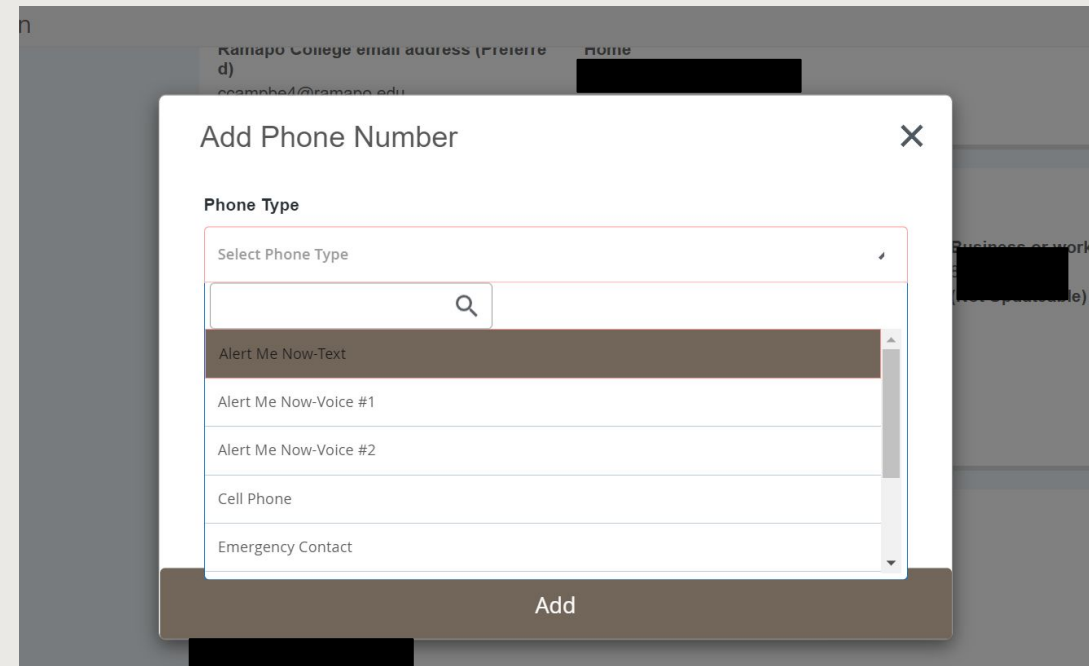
n

Ramapo College email address (Preferred)
ccampbe4@ramapo.edu

Home

Business or work
(Not Updatable)

Add Phone Number

×

Phone Type

Select Phone Type

Alert Me Now-Text

Alert Me Now-Voice #1

Alert Me Now-Voice #2

Cell Phone

Emergency Contact

Add